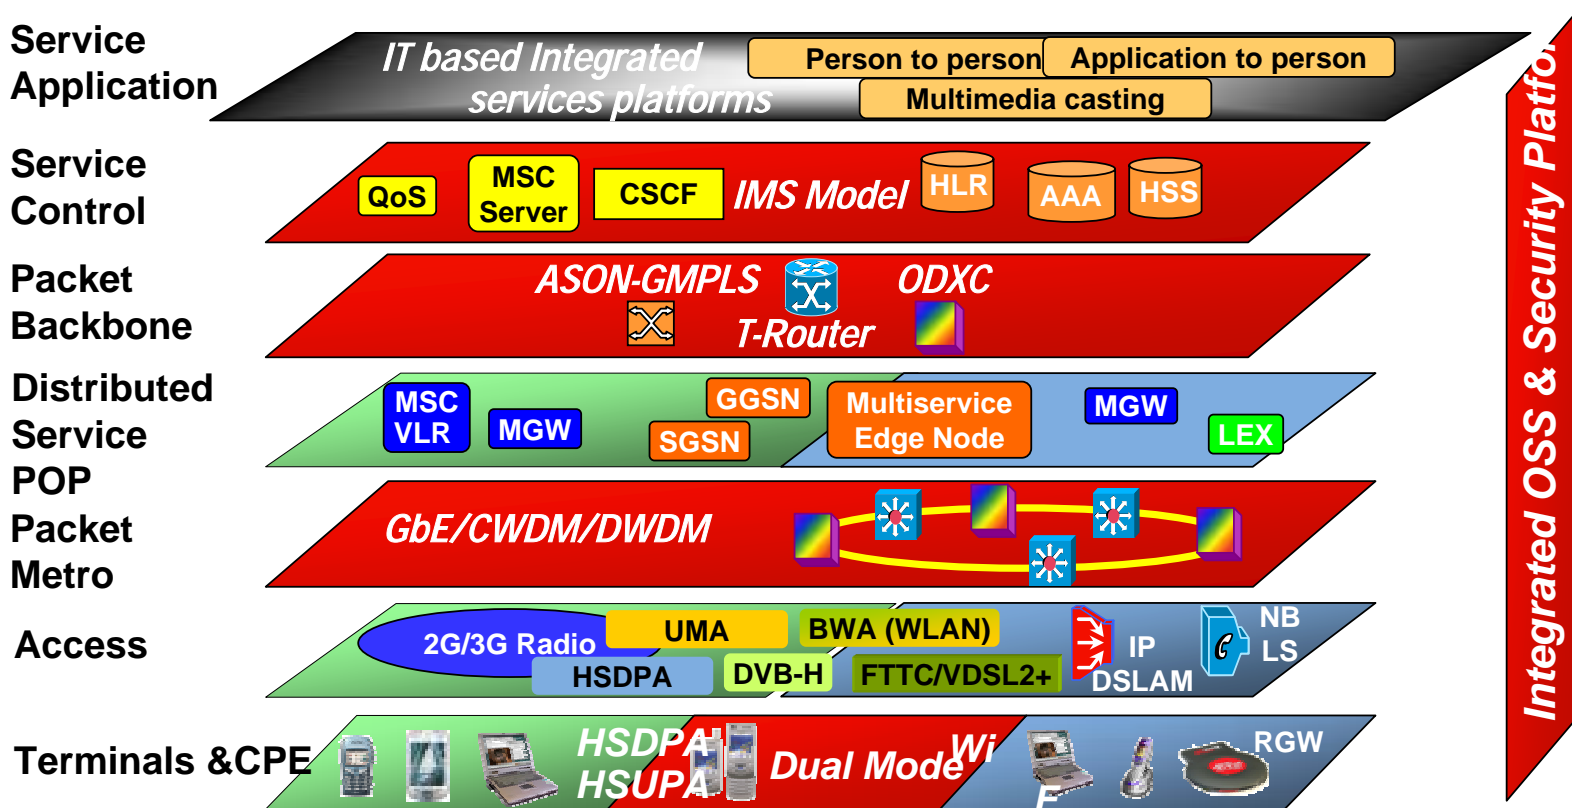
Service Application

IT based Integrated services platforms

Person to person

Application to person

Multimedia casting

Service Control

QoS

MSC Server

CSCF

IMS Model

HLR

AAA

HSS

Packet Backbone

ASON-GMPLS

ODXC

T-Router

Distributed Service POP

MSC VLR

MGW

GGSN

SGSN

Multiservice Edge Node

MGW

LEX

Packet Metro

GbE/CWDM/DWDM

Access

2G/3G Radio

UMA

BWA (WLAN)

HSDPA

DVB-H

FTTC/VDSL2+

IP DSLAM

NB LS

Terminals &CPE

HSDPA HSUPA

Dual Mode

Wi F

RGW

Integrated OSS & Security Platfo